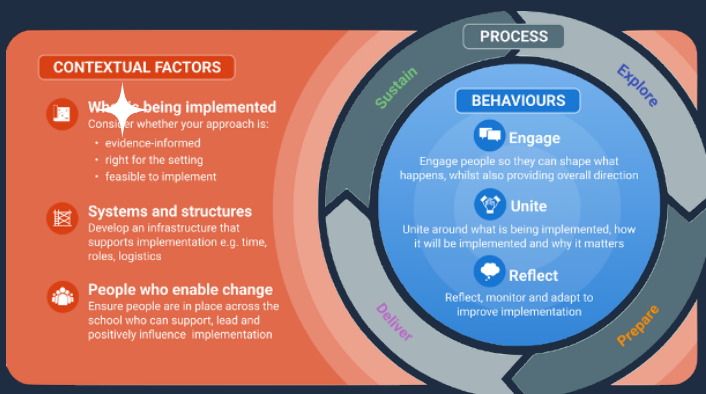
CONTEXTUAL FACTORS

Wh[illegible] being implemented
Consi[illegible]er whether your approach is:
• evidence-informed
• right for the setting
• feasible to implement

Systems and structures
Develop an infrastructure that supports implementation e.g. time, roles, logistics

People who enable change
Ensure people are in place across the school who can support, lead and positively influence implementation

PROCESS

Explore

Prepare

Deliver

Sustain

BEHAVIOURS

Engage
Engage people so they can shape what happens, whilst also providing overall direction

Unite
Unite around what is being implemented, how it will be implemented and why it matters

Reflect
Reflect, monitor and adapt to improve implementation